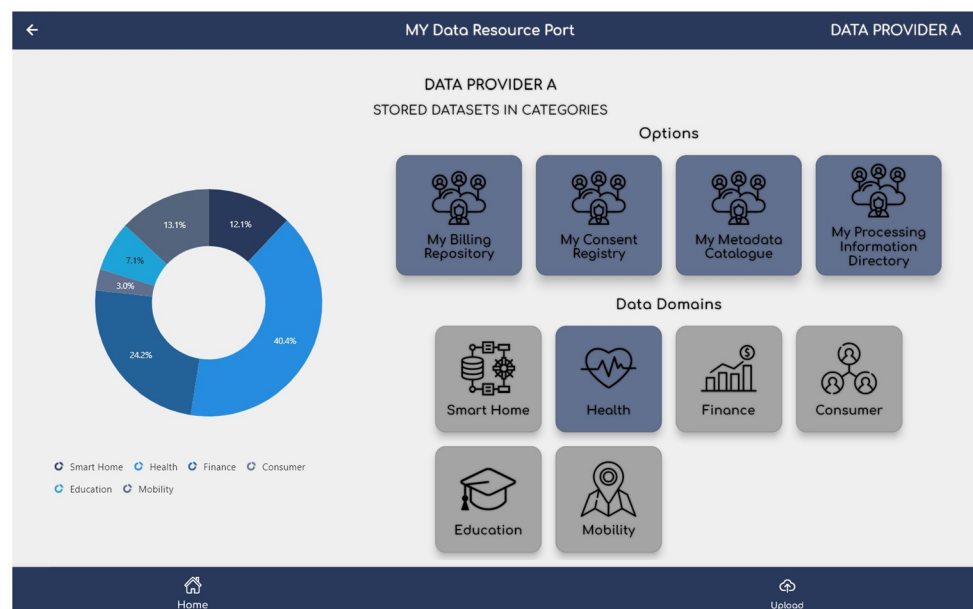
←

MY Data Resource Port

DATA PROVIDER A

DATA PROVIDER A

STORED DATASETS IN CATEGORIES

13.1%

12.1%

7.1%

3.0%

24.2%

40.4%

Smart Home Health Finance Consumer Education Mobility

Options

My Billing Repository

My Consent Registry

My Metadata Catalogue

My Processing Information Directory

Data Domains

Smart Home

Health

Finance

Consumer

Education

Mobility

Home

Upload